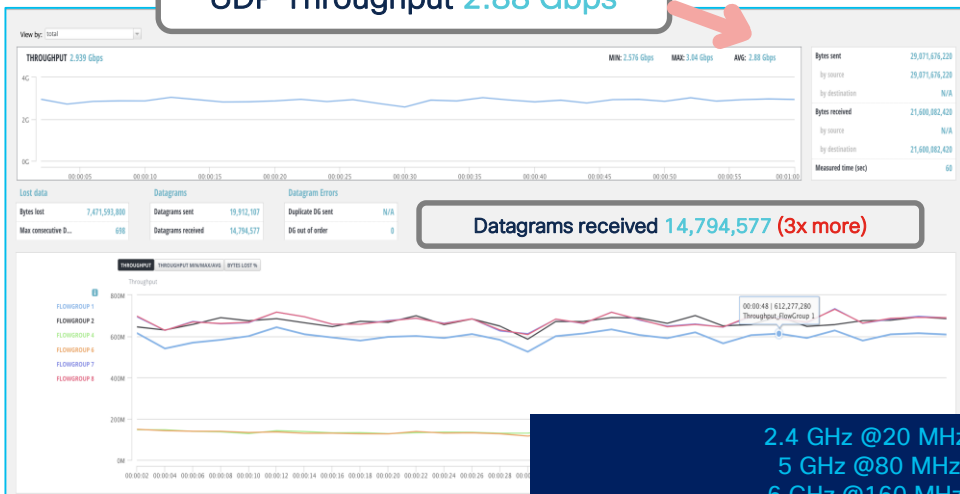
UDP Throughput 2.88 Gbps

View by: total

THROUGHPUT 2.939 Gbps

MIN: 2.576 Gbps MAX: 3.04 Gbps AVG: 2.88 Gbps

4G
2G
0G

00:00:05 00:00:10 00:00:15 00:00:20 00:00:25 00:00:30 00:00:35 00:00:40 00:00:45 00:00:50 00:00:55 00:01:00

| Bytes sent | 29,071,676,220 |
|---|---|
| by source | 29,071,676,220 |
| by destination | N/A |
| Bytes received | 21,600,082,420 |
| by source | N/A |
| by destination | 21,600,082,420 |
| Measured time (sec) | 60 |

Lost data

| Bytes lost | 7,471,593,800 |
|---|---|
| Max consecutive D... | 690 |

Datagrams

| Datagrams sent | 19,912,107 |
|---|---|
| Datagrams received | 14,794,577 |

Datagram Errors

| Duplicate DG sent | N/A |
|---|---|
| DG out of order | 0 |

Datagrams received 14,794,577 (3x more)

THROUGHPUT THROUGHPUT MIN/MAX/AVG BYTES LOST %

Throughput

FLOWGROUP 1
FLOWGROUP 2
FLOWGROUP 4
FLOWGROUP 6
FLOWGROUP 7
FLOWGROUP 8

800M
600M
400M
200M
0M

00:00:48 | 612,277,280
Throughput_FlowGroup 1

00:00:02 00:00:04 00:00:06 00:00:08 00:00:10 00:00:12 00:00:14 00:00:16 00:00:18 00:00:20 00:00:22 00:00:24 00:00:26 00:00:28 00:00:30

2.4 GHz @20 MHz
5 GHz @80 MHz
6 GHz @160 MHz